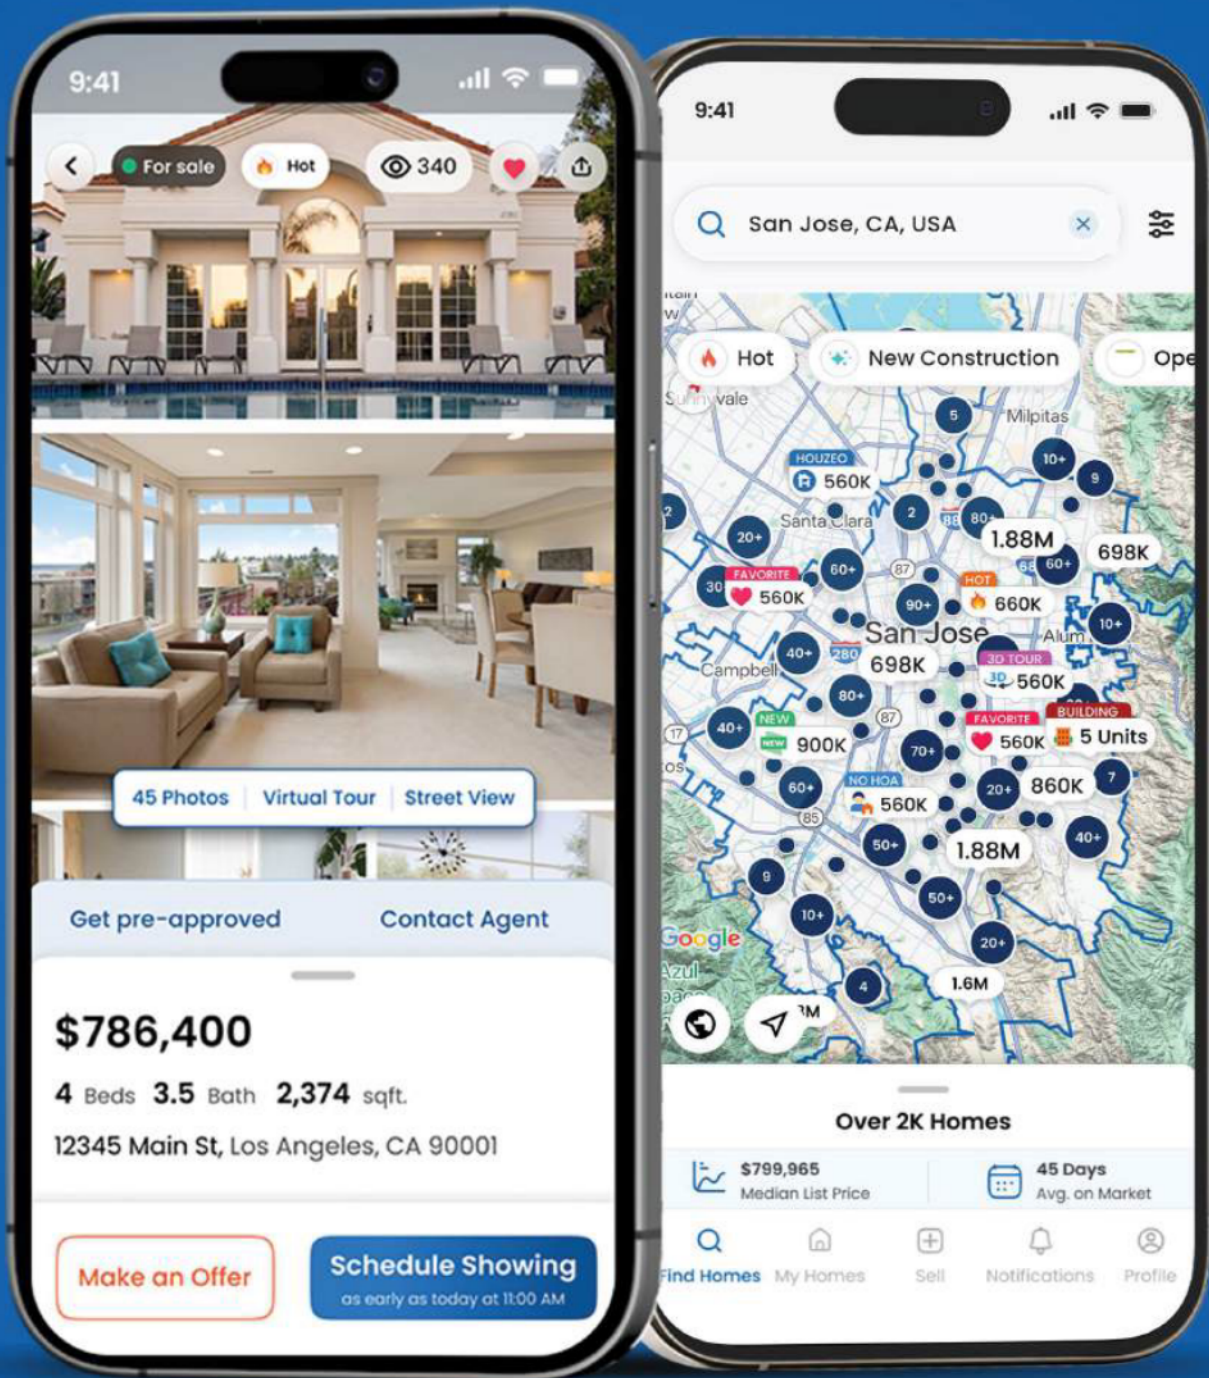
9:41

For sale
Hot
340

45 Photos | Virtual Tour | Street View

Get pre-approved
Contact Agent

$786,400

4 Beds 3.5 Bath 2,374 sqft.

12345 Main St, Los Angeles, CA 90001

Make an Offer
Schedule Showing
as early as today at 11:00 AM

9:41

San Jose, CA, USA

Hot
New Construction
Ope

Sunnyvale
Milpitas
Santa Clara
San Jose
Campbell
Alum

5
10+
9
HOUZEO
560K
2
80+
20+
1.88M
60+
698K
FAVORITE
560K
60+
30
HOT
660K
90+
10+
40+
698K
3D TOUR
560K
80+
NEW
900K
40+
FAVORITE
560K
BUILDING
5 Units
70+
NO HOA
560K
60+
20+
860K
7
50+
1.88M
40+
9
50+
10+
20+
4
1.6M

Google

Over 2K Homes

$799,965
Median List Price
45 Days
Avg. on Market

Find Homes
My Homes
Sell
Notifications
Profile